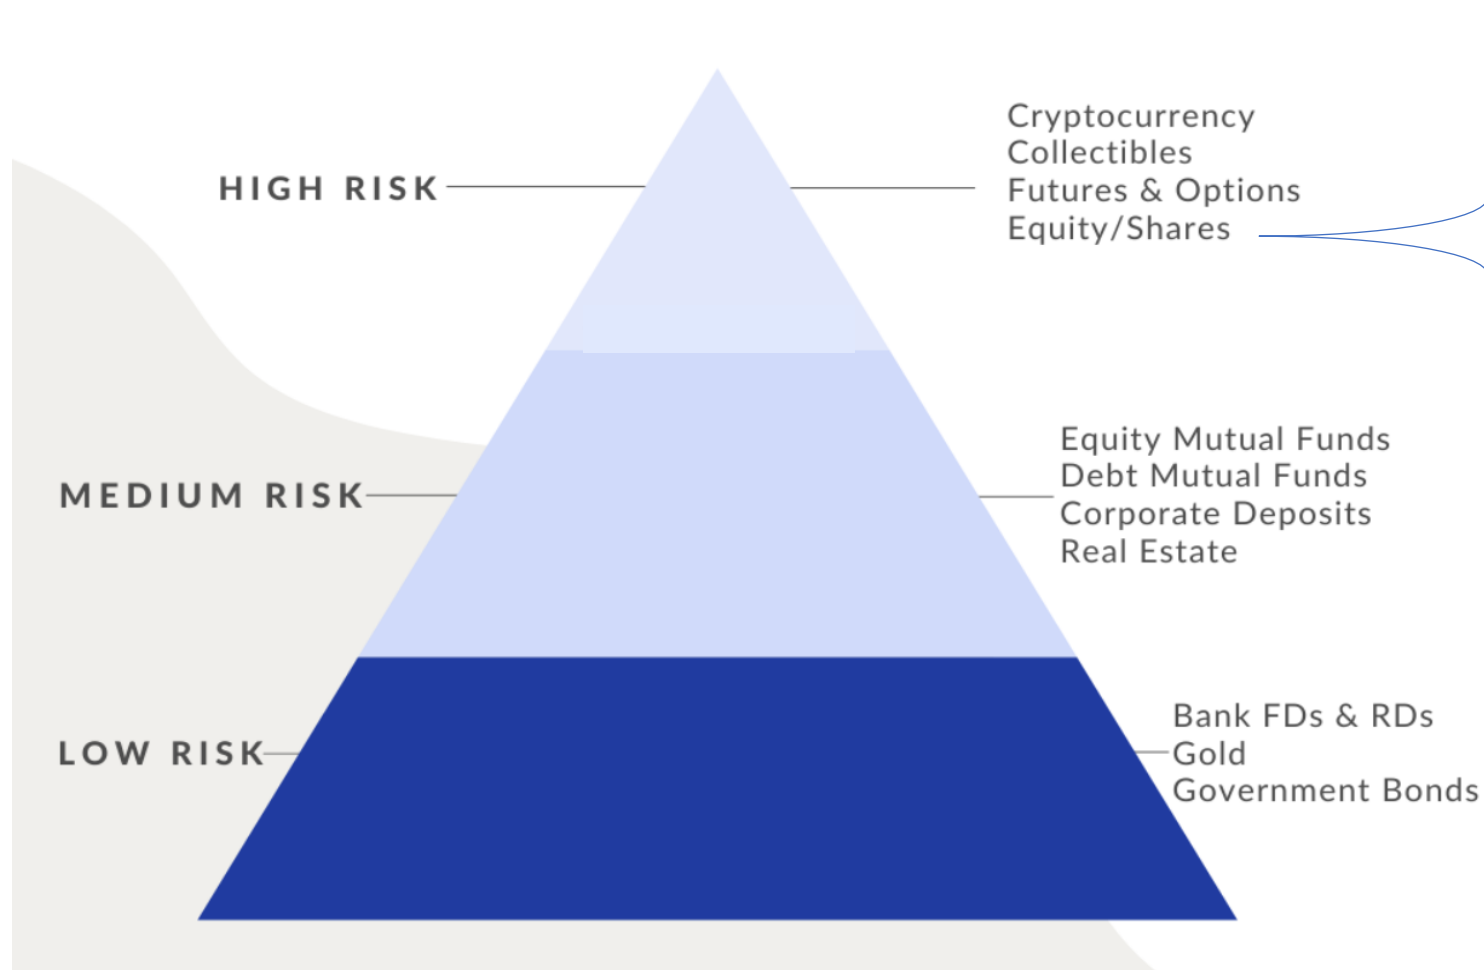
HIGH RISK

Cryptocurrency
Collectibles
Futures & Options
Equity/Shares

MEDIUM RISK

Equity Mutual Funds
Debt Mutual Funds
Corporate Deposits
Real Estate

LOW RISK

Bank FDs & RDs
Gold
Government Bonds